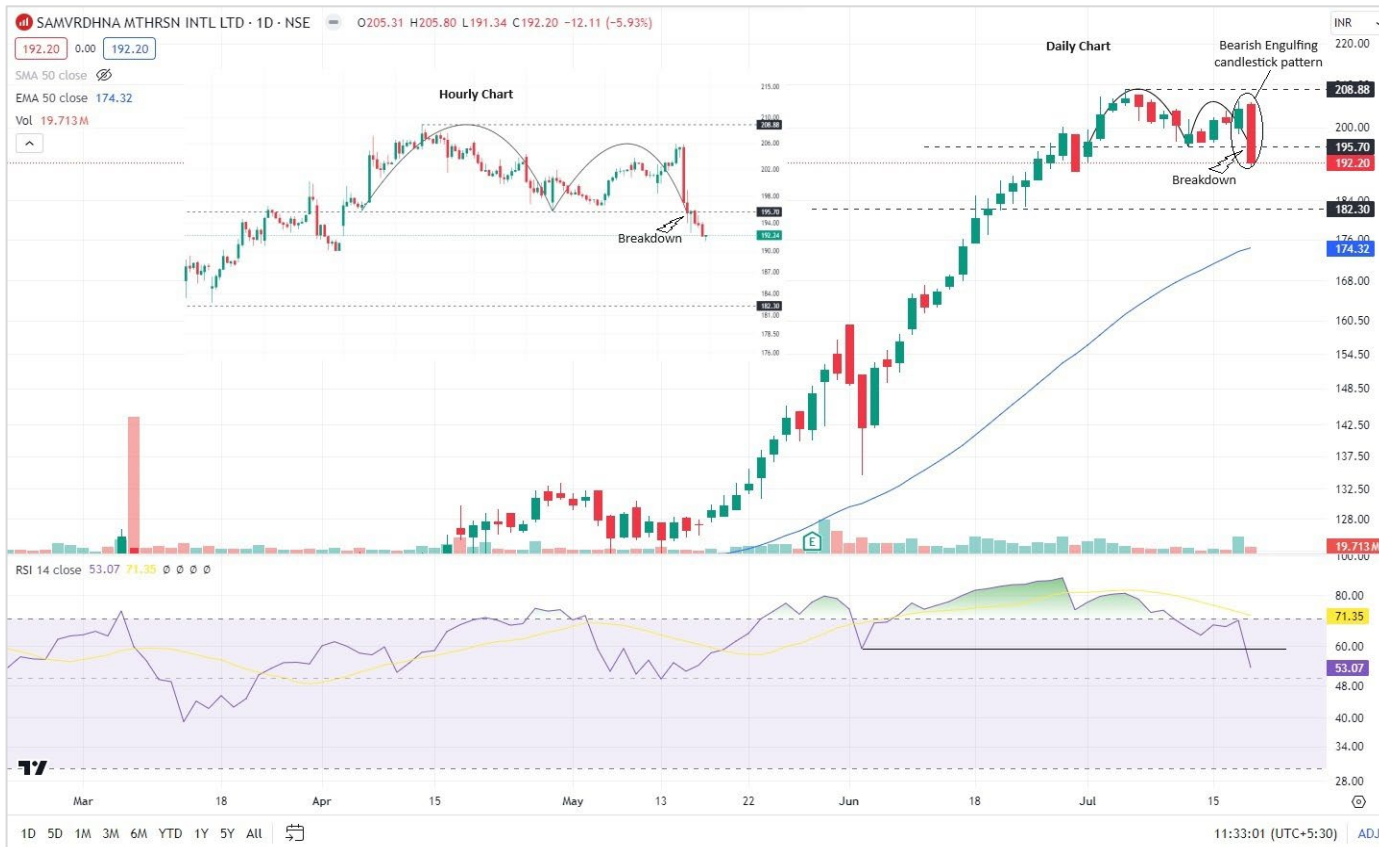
SAMVRDHNA MTHRSN INTL LTD · 1D · NSE O205.31 H205.80 L191.34 C192.20 −12.11 (−5.93%)

192.20 0.00 192.20

SMA 50 close

EMA 50 close 174.32

Vol 19.713 M

Hourly Chart

Breakdown

215.00
210.00
208.88
206.00
202.00
198.00
195.70
194.00
192.24
190.00
187.00
184.00
182.30
181.00
178.50
176.00

Daily Chart

Bearish Engulfing candlestick pattern

Breakdown

INR
220.00
208.88
200.00
195.70
192.20
182.30
176.00
174.32
168.00
160.50
154.50
148.50
142.50
137.50
132.50
128.00
19.713 M

E

RSI 14 close 53.07 71.35 ∅ ∅ ∅ ∅

80.00
71.35
60.00
53.07
48.00
40.00
34.00
28.00

Mar 18 Apr 15 May 13 22 Jun 18 Jul 15

1D 5D 1M 3M 6M YTD 1Y 5Y All

11:33:01 (UTC+5:30) ADJ